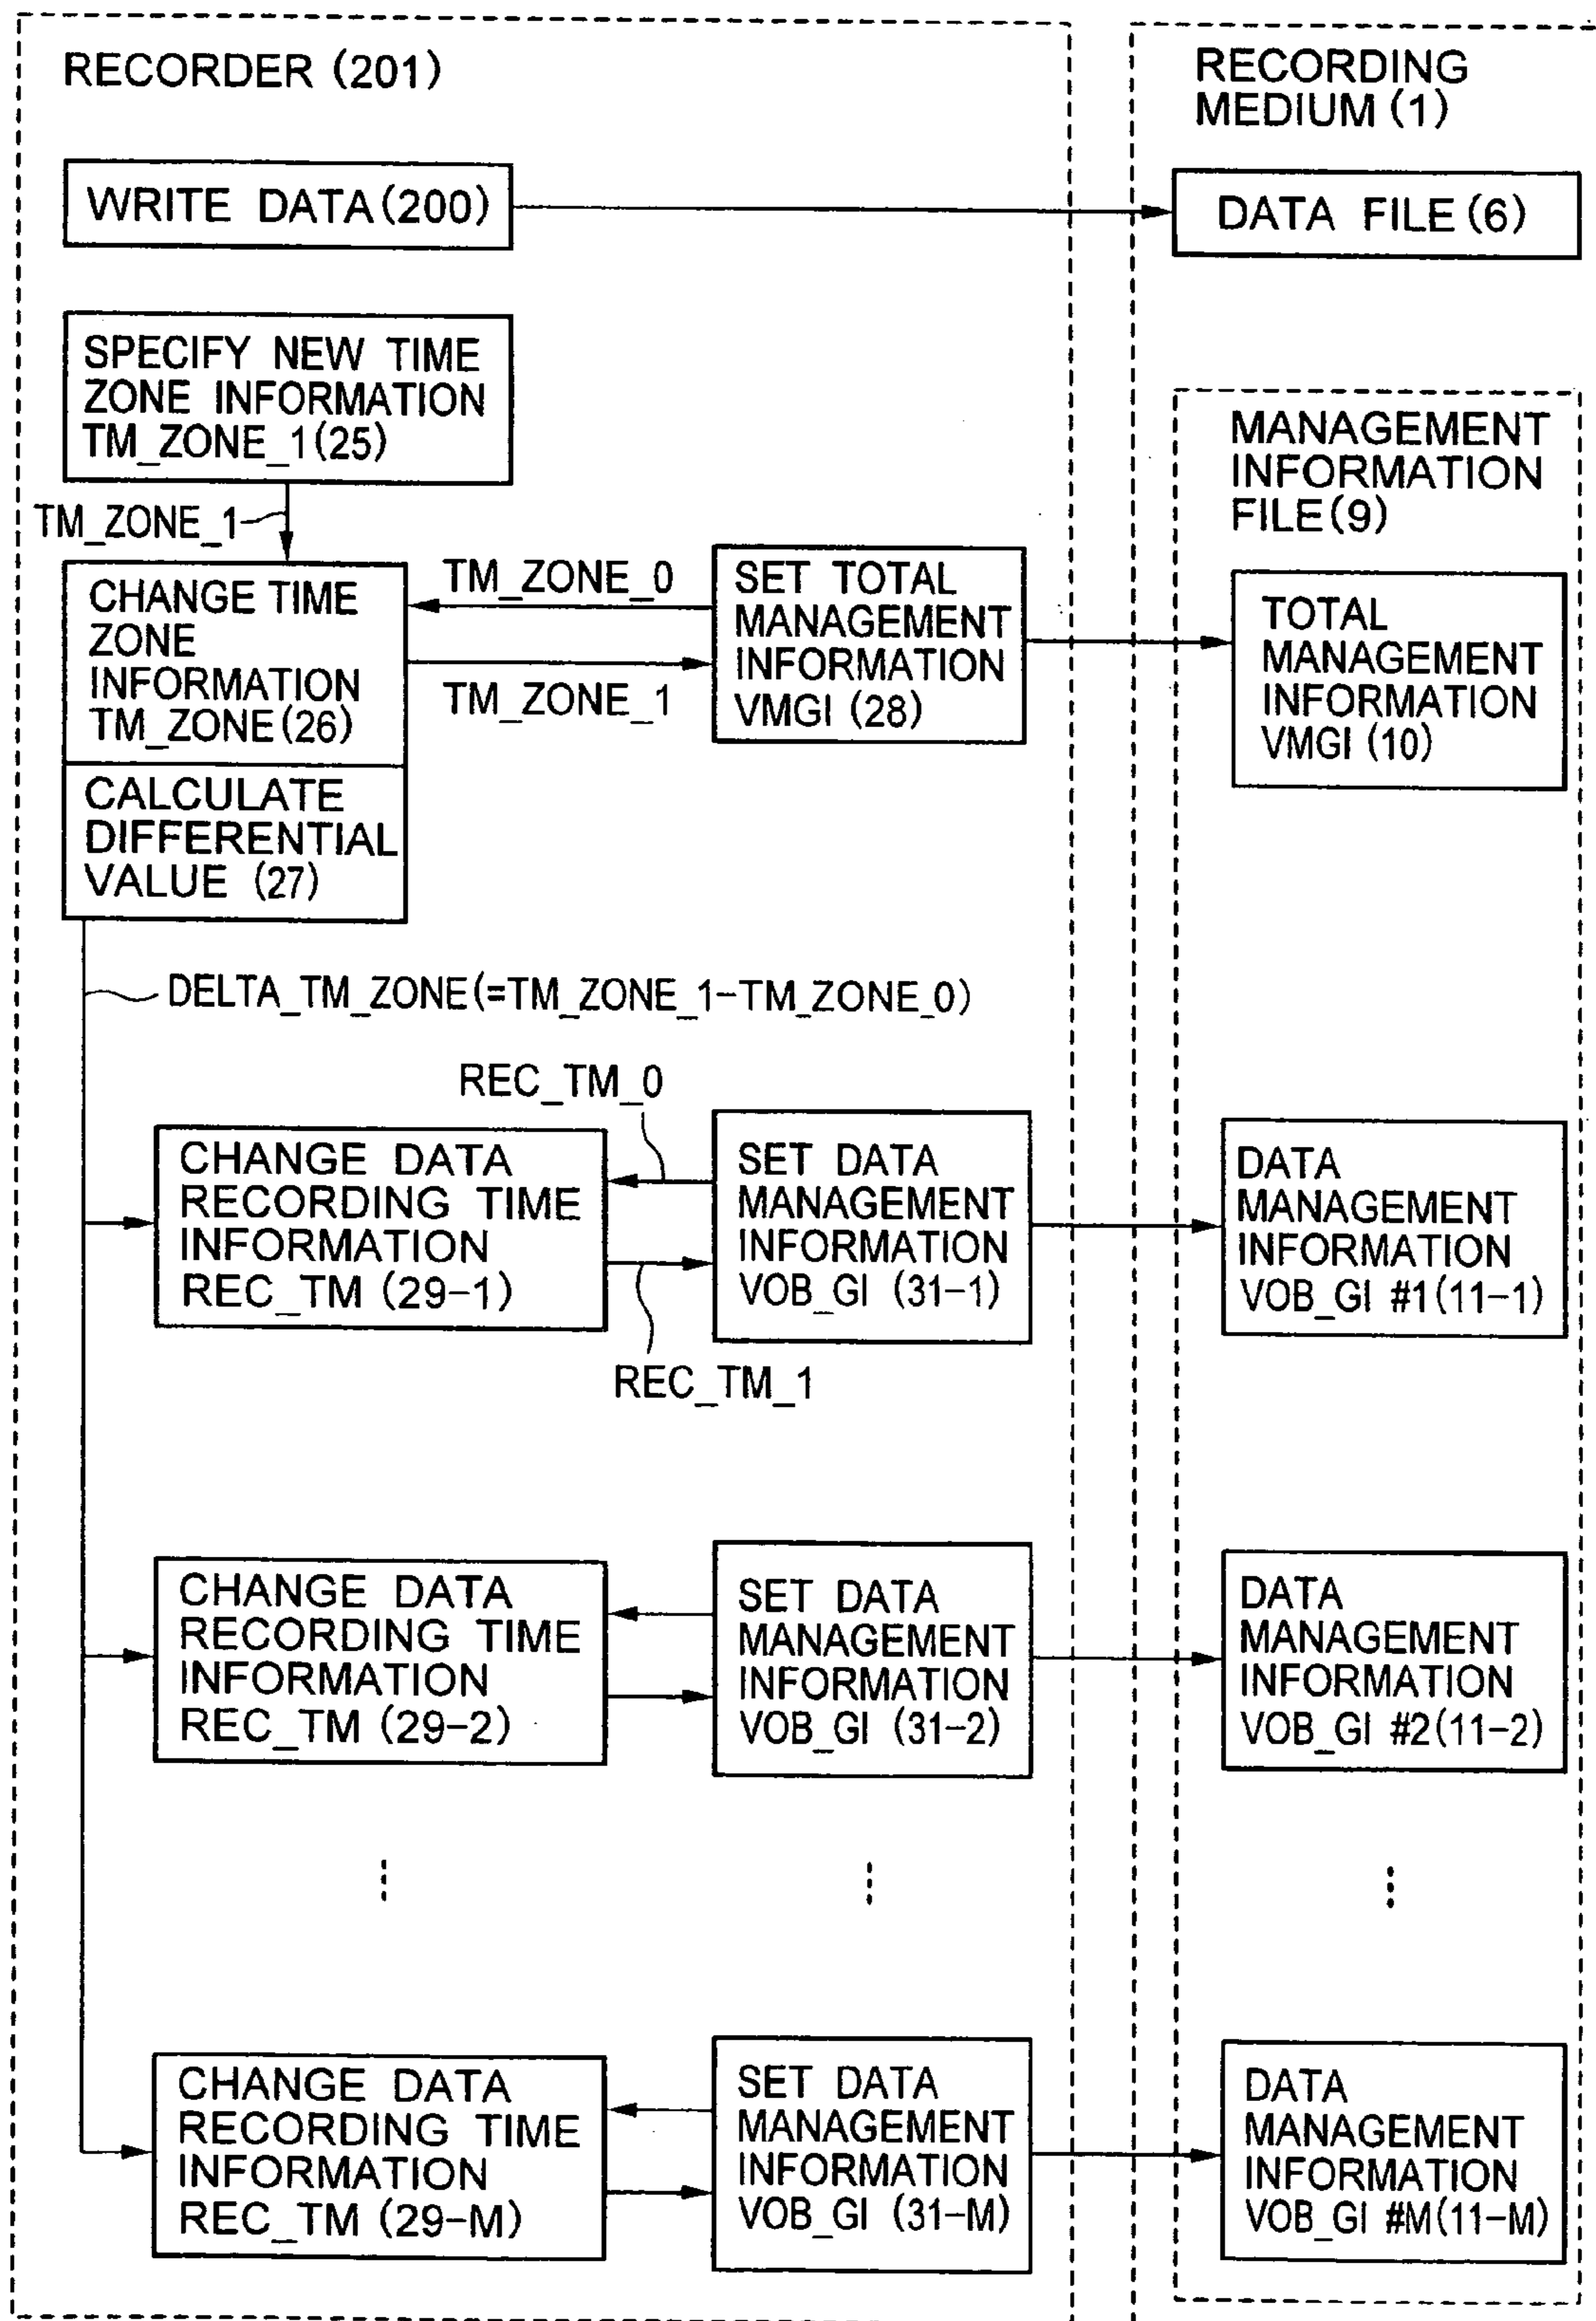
RECORDER (201)

RECORDING MEDIUM (1)

WRITE DATA (200)

DATA FILE (6)

SPECIFY NEW TIME ZONE INFORMATION TM_ZONE_1 (25)

MANAGEMENT INFORMATION FILE (9)

TM_ZONE_1

CHANGE TIME ZONE INFORMATION TM_ZONE (26)

TM_ZONE_0

TM_ZONE_1

SET TOTAL MANAGEMENT INFORMATION VMGI (28)

TOTAL MANAGEMENT INFORMATION VMGI (10)

CALCULATE DIFFERENTIAL VALUE (27)

DELTA_TM_ZONE (=TM_ZONE_1−TM_ZONE_0)

REC_TM_0

CHANGE DATA RECORDING TIME INFORMATION REC_TM (29−1)

SET DATA MANAGEMENT INFORMATION VOB_GI (31−1)

DATA MANAGEMENT INFORMATION VOB_GI #1 (11−1)

REC_TM_1

CHANGE DATA RECORDING TIME INFORMATION REC_TM (29−2)

SET DATA MANAGEMENT INFORMATION VOB_GI (31−2)

DATA MANAGEMENT INFORMATION VOB_GI #2 (11−2)

⋮

⋮

⋮

CHANGE DATA RECORDING TIME INFORMATION REC_TM (29−M)

SET DATA MANAGEMENT INFORMATION VOB_GI (31−M)

DATA MANAGEMENT INFORMATION VOB_GI #M (11−M)